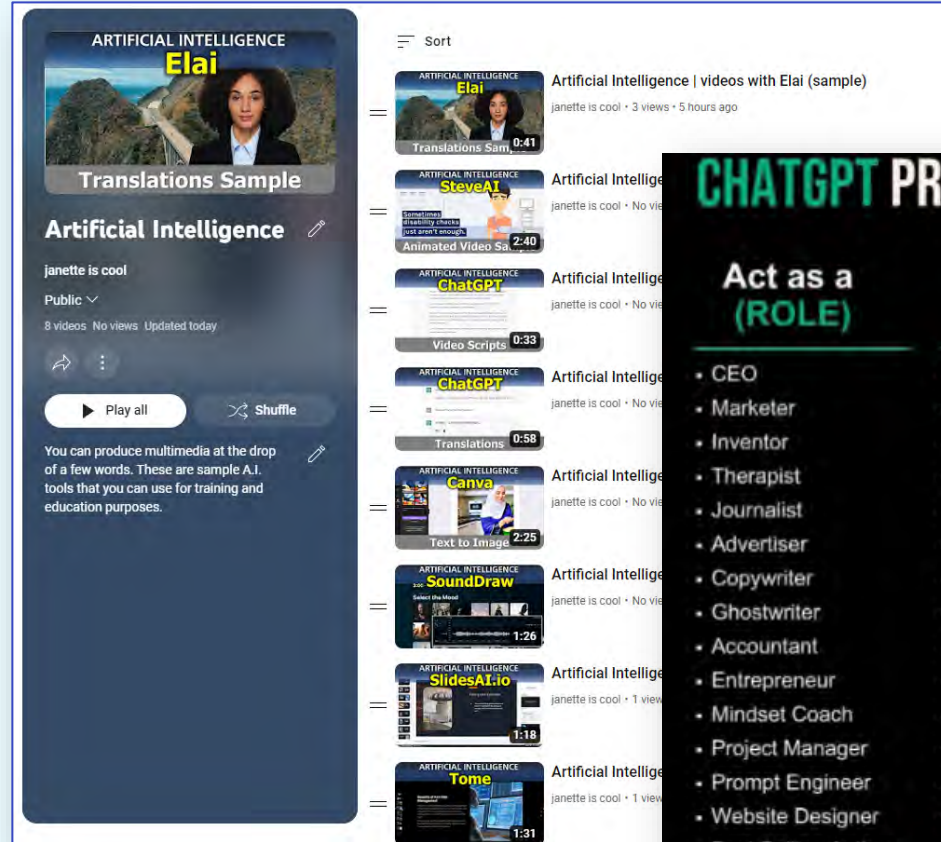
ARTIFICIAL INTELLIGENCE
Elai
Translations Sample

Artificial Intelligence

janette is cool

Public

8 videos No views Updated today

Play all

Shuffle

You can produce multimedia at the drop of a few words. These are sample A.I. tools that you can use for training and education purposes.

Sort

ARTIFICIAL INTELLIGENCE
Elai
Translations Sample
0:41
Artificial Intelligence | videos with Elai (sample)
janette is cool • 3 views • 5 hours ago

ARTIFICIAL INTELLIGENCE
SteveAI
Sometimes disability checks just aren't enough.
Animated Video Sa
2:40
Artificial Intellige
janette is cool • No vie

ARTIFICIAL INTELLIGENCE
ChatGPT
Video Scripts
0:33
Artificial Intellige
janette is cool • No vie

ARTIFICIAL INTELLIGENCE
ChatGPT
Translations
0:58
Artificial Intellige
janette is cool • No vie

ARTIFICIAL INTELLIGENCE
Canva
Text to Image
2:25
Artificial Intellige
janette is cool • No vie

ARTIFICIAL INTELLIGENCE
SoundDraw
Select the Mood
1:26
Artificial Intellige
janette is cool • No vie

ARTIFICIAL INTELLIGENCE
SlidesAI.io
1:18
Artificial Intellige
janette is cool • 1 view

ARTIFICIAL INTELLIGENCE
Tome
1:31
Artificial Intellige
janette is cool • 1 view

CHATGPT PR

Act as a
(ROLE)

• CEO
• Marketer
• Inventor
• Therapist
• Journalist
• Advertiser
• Copywriter
• Ghostwriter
• Accountant
• Entrepreneur
• Mindset Coach
• Project Manager
• Prompt Engineer
• Website Designer